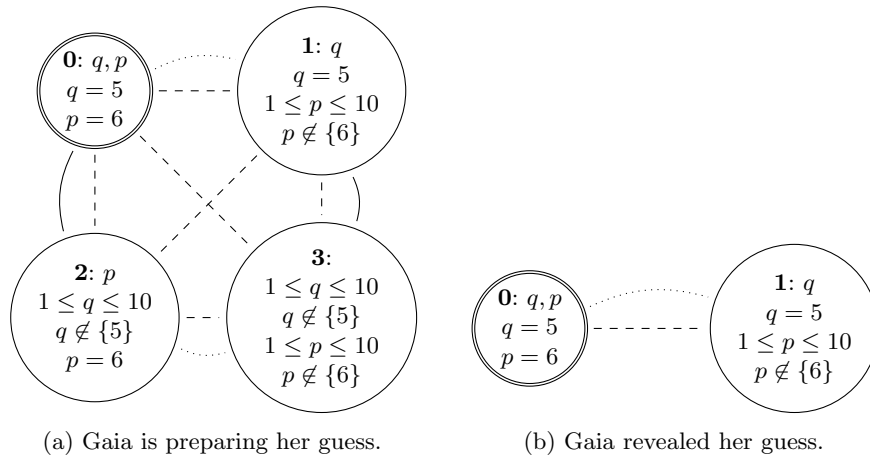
$\mathbf{0}$: $q, p$
$q = 5$
$p = 6$

$\mathbf{1}$: $q$
$q = 5$
$1 \leq p \leq 10$
$p \notin \{6\}$

$\mathbf{2}$: $p$
$1 \leq q \leq 10$
$q \notin \{5\}$
$p = 6$

$\mathbf{3}$:
$1 \leq q \leq 10$
$q \notin \{5\}$
$1 \leq p \leq 10$
$p \notin \{6\}$

(a) Gaia is preparing her guess.

$\mathbf{0}$: $q, p$
$q = 5$
$p = 6$

$\mathbf{1}$: $q$
$q = 5$
$1 \leq p \leq 10$
$p \notin \{6\}$

(b) Gaia revealed her guess.